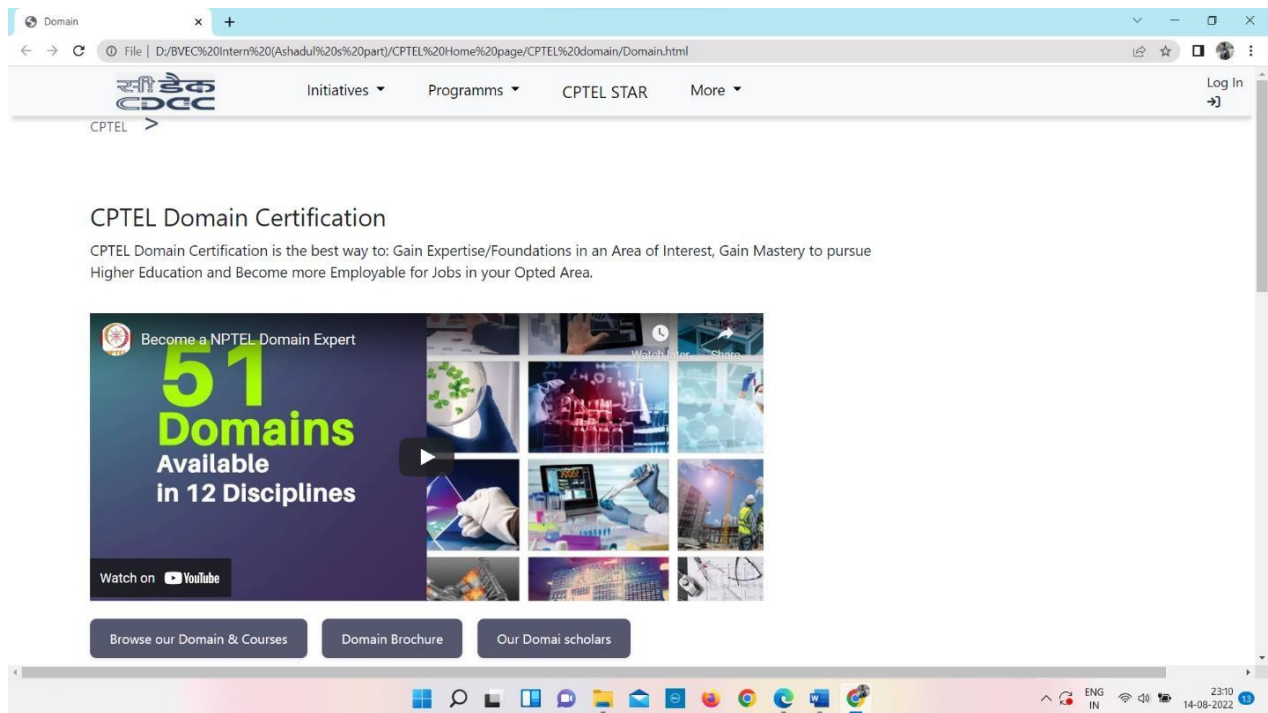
Domain

File | D:/BVEC%20Intern%20(Ashadul%20s%20part)/CPTEL%20Home%20page/CPTEL%20domain/Domain.html

सी डैक CDAC

Initiatives

Programms

CPTEL STAR

More

Log In

CPTEL >

CPTEL Domain Certification

CPTEL Domain Certification is the best way to: Gain Expertise/Foundations in an Area of Interest, Gain Mastery to pursue Higher Education and Become more Employable for Jobs in your Opted Area.

Become a NPTEL Domain Expert

Watch later

Share

51 Domains Available in 12 Disciplines

Watch on YouTube

Browse our Domain & Courses

Domain Brochure

Our Domai scholars

ENG IN

23:10
14-08-2022

13